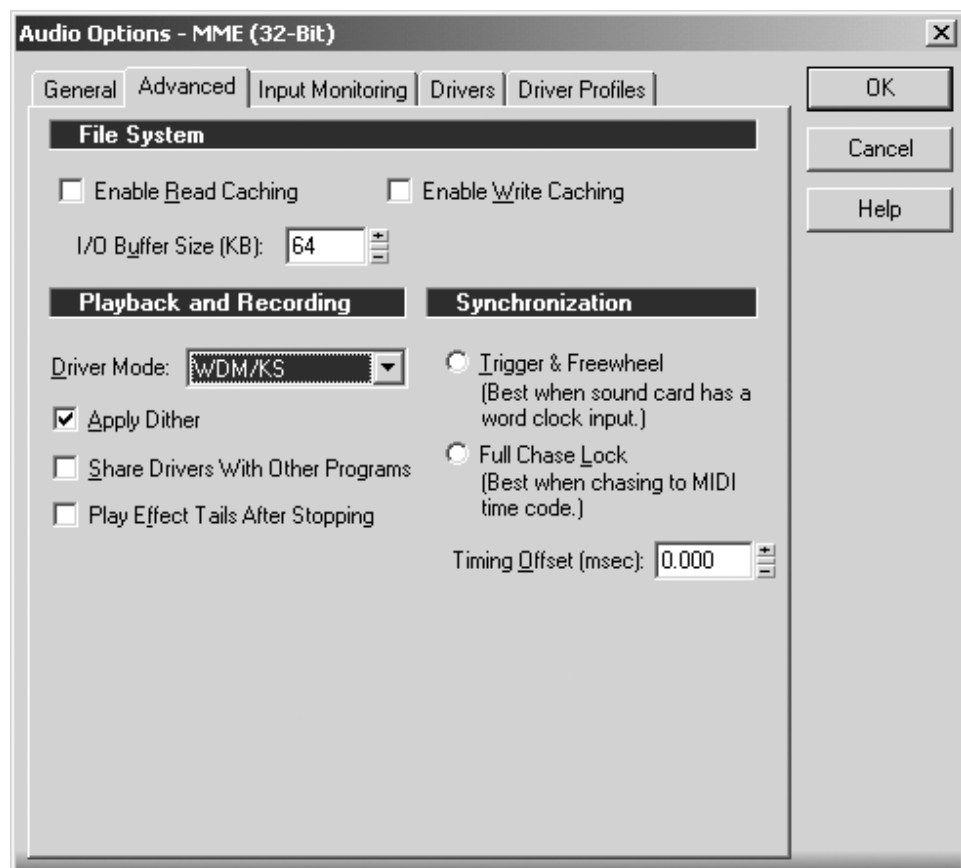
Audio Options - MME (32-Bit)

General | Advanced | Input Monitoring | Drivers | Driver Profiles

OK

Cancel

Help

File System

Enable Read Caching

Enable Write Caching

I/O Buffer Size (KB): 64

Playback and Recording

Synchronization

Driver Mode: WDM/KS

Apply Dither

Share Drivers With Other Programs

Play Effect Tails After Stopping

Trigger & Freewheel (Best when sound card has a word clock input.)

Full Chase Lock (Best when chasing to MIDI time code.)

Timing Offset (msec): 0.000